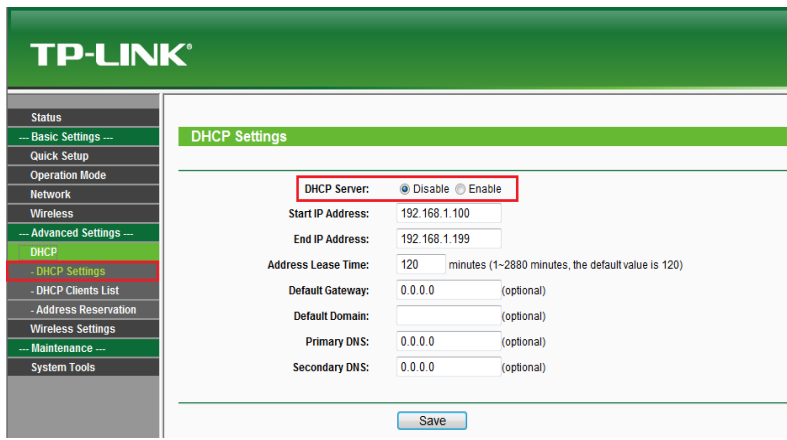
TP-LINK®

Status
--- Basic Settings ---
Quick Setup
Operation Mode
Network
Wireless
--- Advanced Settings ---
DHCP
- DHCP Settings
- DHCP Clients List
- Address Reservation
Wireless Settings
--- Maintenance ---
System Tools

DHCP Settings

| | |
|---|---|
| DHCP Server: | Disable Enable |
| Start IP Address: | 192.168.1.100 |
| End IP Address: | 192.168.1.199 |
| Address Lease Time: | 120 minutes (1~2880 minutes, the default value is 120) |
| Default Gateway: | 0.0.0.0 (optional) |
| Default Domain: | (optional) |
| Primary DNS: | 0.0.0.0 (optional) |
| Secondary DNS: | 0.0.0.0 (optional) |

Save